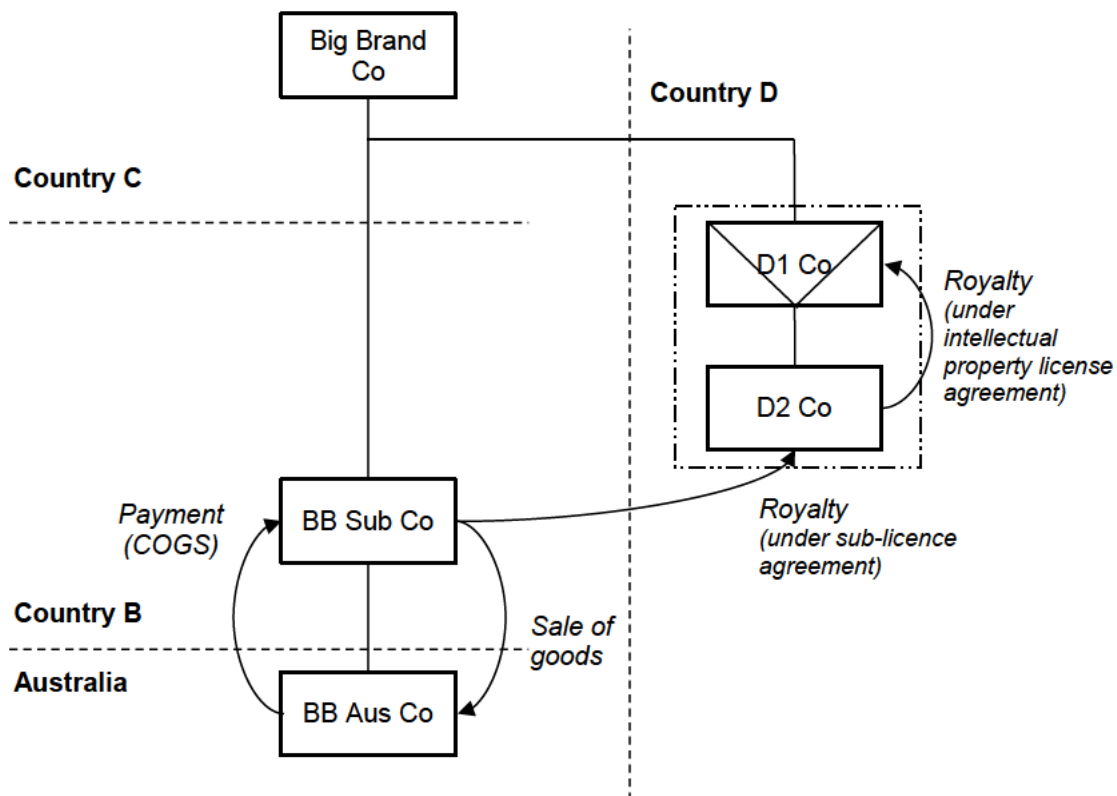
Big Brand Co

Country D

Country C

D1 Co

Royalty (under intellectual property license agreement)

D2 Co

Payment (COGS)

BB Sub Co

Royalty (under sub-licence agreement)

Country B

Sale of goods

Australia

BB Aus Co